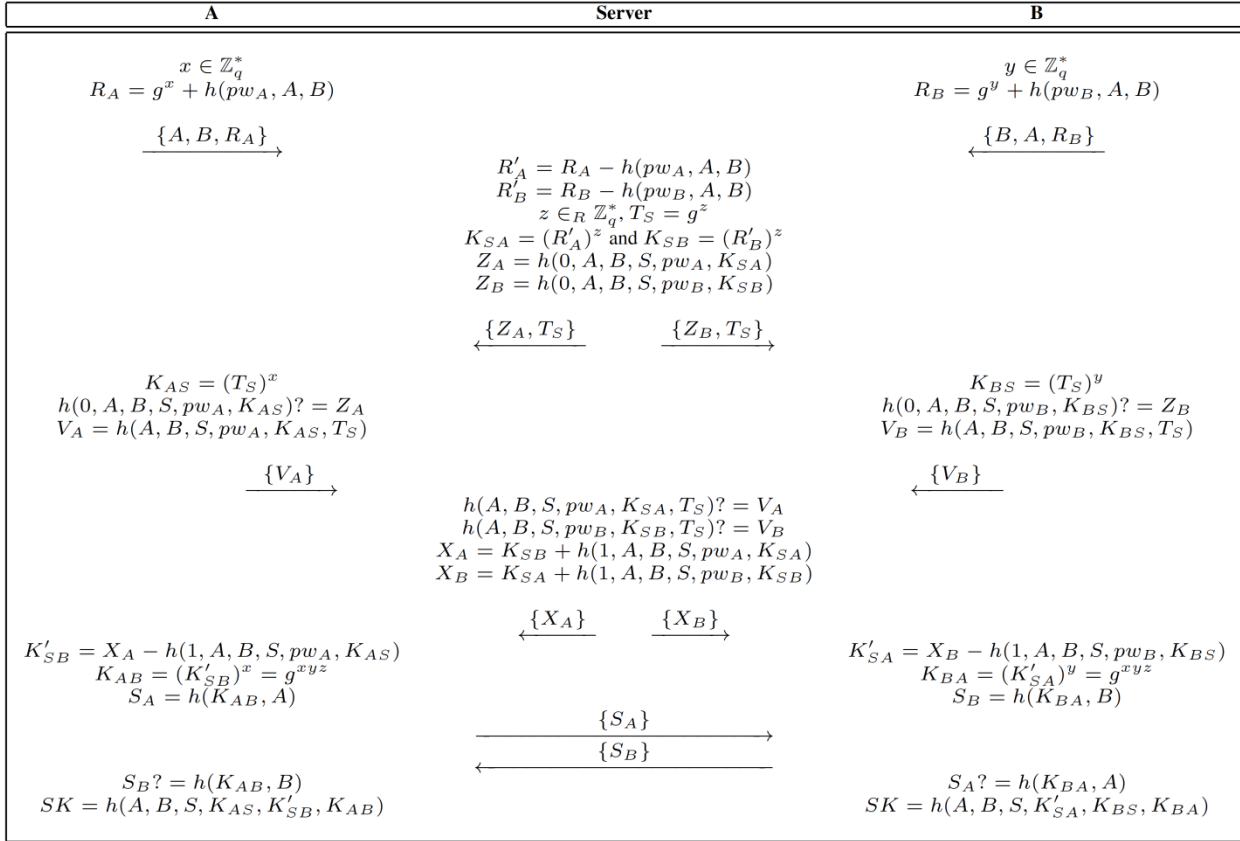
| A | Server | B |
|---|---|---|

$x \in \mathbb{Z}_q^*$
$R_A = g^x + h(pw_A, A, B)$

$y \in \mathbb{Z}_q^*$
$R_B = g^y + h(pw_B, A, B)$

$\{A, B, R_A\}$

$\{B, A, R_B\}$

$R'_A = R_A - h(pw_A, A, B)$
$R'_B = R_B - h(pw_B, A, B)$
$z \in_R \mathbb{Z}_q^*, T_S = g^z$
$K_{SA} = (R'_A)^z$ and $K_{SB} = (R'_B)^z$
$Z_A = h(0, A, B, S, pw_A, K_{SA})$
$Z_B = h(0, A, B, S, pw_B, K_{SB})$

$\{Z_A, T_S\}$

$\{Z_B, T_S\}$

$K_{AS} = (T_S)^x$
$h(0, A, B, S, pw_A, K_{AS})? = Z_A$
$V_A = h(A, B, S, pw_A, K_{AS}, T_S)$

$K_{BS} = (T_S)^y$
$h(0, A, B, S, pw_B, K_{BS})? = Z_B$
$V_B = h(A, B, S, pw_B, K_{BS}, T_S)$

$\{V_A\}$

$\{V_B\}$

$h(A, B, S, pw_A, K_{SA}, T_S)? = V_A$
$h(A, B, S, pw_B, K_{SB}, T_S)? = V_B$
$X_A = K_{SB} + h(1, A, B, S, pw_A, K_{SA})$
$X_B = K_{SA} + h(1, A, B, S, pw_B, K_{SB})$

$\{X_A\}$

$\{X_B\}$

$K'_{SB} = X_A - h(1, A, B, S, pw_A, K_{AS})$
$K_{AB} = (K'_{SB})^x = g^{xyz}$
$S_A = h(K_{AB}, A)$

$K'_{SA} = X_B - h(1, A, B, S, pw_B, K_{BS})$
$K_{BA} = (K'_{SA})^y = g^{xyz}$
$S_B = h(K_{BA}, B)$

$\{S_A\}$

$\{S_B\}$

$S_B? = h(K_{AB}, B)$
$SK = h(A, B, S, K_{AS}, K'_{SB}, K_{AB})$

$S_A? = h(K_{BA}, A)$
$SK = h(A, B, S, K'_{SA}, K_{BS}, K_{BA})$